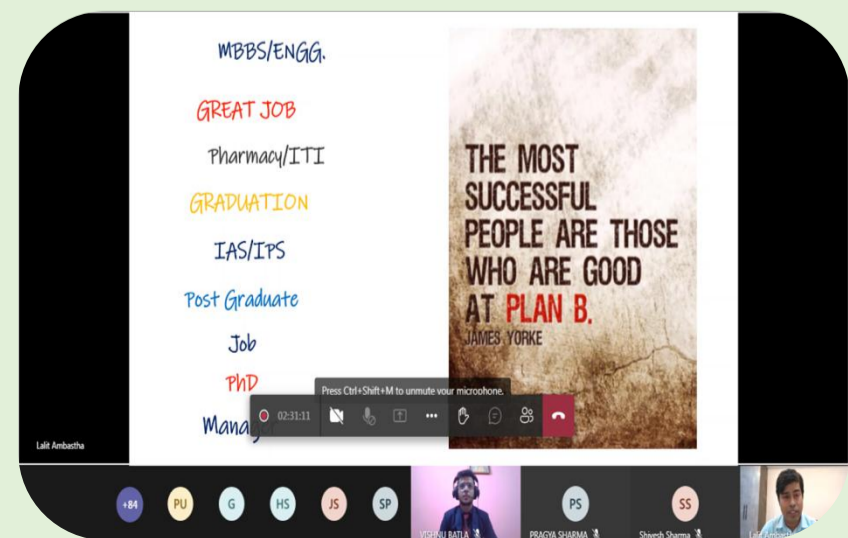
MBBS/ENGG.

GREAT JOB

Pharmacy/ITI

GRADUATION

IAS/IPS

Post Graduate

Job

PhD

Manag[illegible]

THE MOST SUCCESSFUL PEOPLE ARE THOSE WHO ARE GOOD AT PLAN B.

JAMES YORKE

Press Ctrl+Shift+M to unmute your microphone.

02:31:11

Lalit Ambastha

+84 PU G HS JS SP

VISHNU BATLA

PS PRAGYA SHARMA

SS Shivesh Sharma

Lalit Ambastha